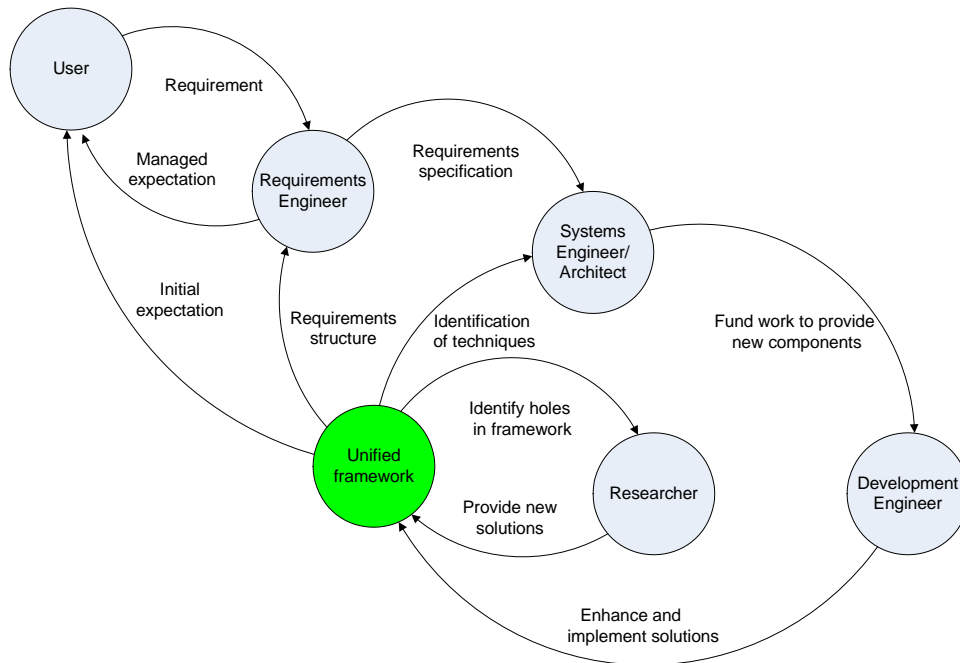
User

Requirement

Managed expectation

Requirements Engineer

Requirements specification

Systems Engineer/ Architect

Initial expectation

Requirements structure

Identification of techniques

Fund work to provide new components

Identify holes in framework

Unified framework

Researcher

Development Engineer

Provide new solutions

Enhance and implement solutions